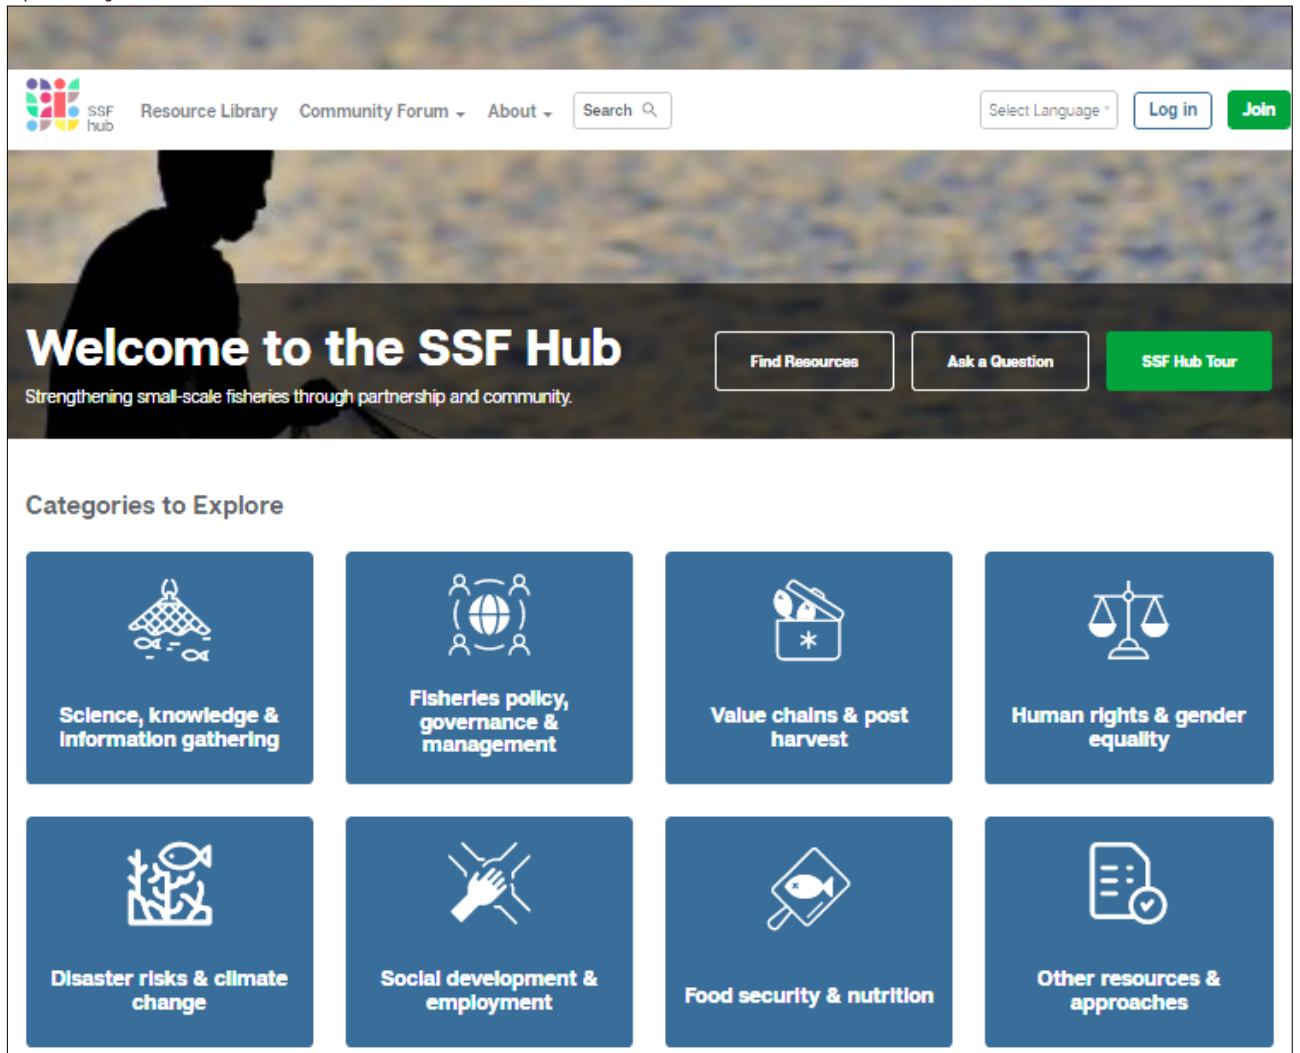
SSF hub

Resource Library Community Forum About Search

Select Language Log in Join

Welcome to the SSF Hub

Strengthening small-scale fisheries through partnership and community.

Find Resources Ask a Question SSF Hub Tour

Categories to Explore

Science, knowledge & information gathering

Fisheries policy, governance & management

Value chains & post harvest

Human rights & gender equality

Disaster risks & climate change

Social development & employment

Food security & nutrition

Other resources & approaches